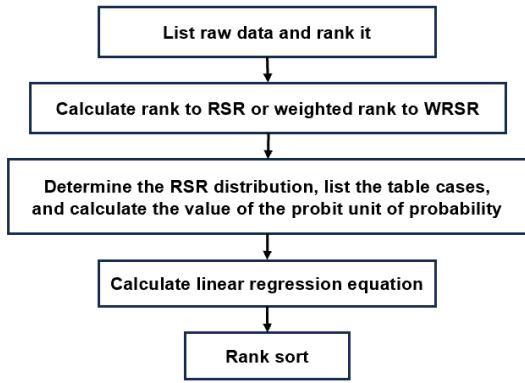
List raw data and rank it

Calculate rank to RSR or weighted rank to WRSR

Determine the RSR distribution, list the table cases, and calculate the value of the probit unit of probability

Calculate linear regression equation

Rank sort